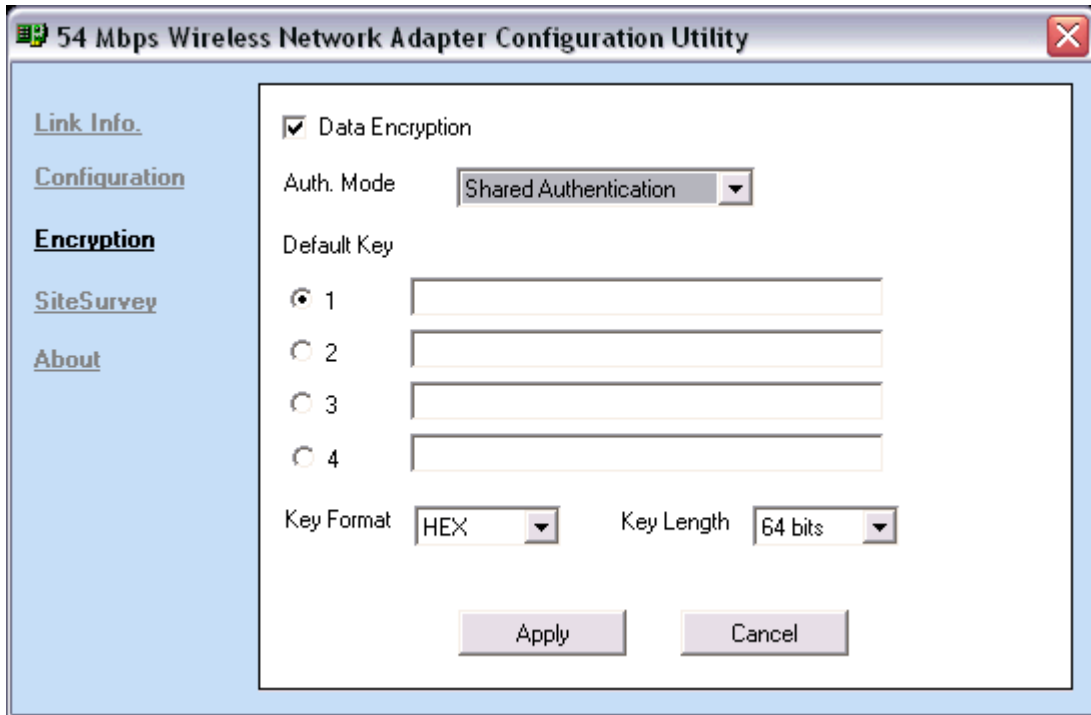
54 Mbps Wireless Network Adapter Configuration Utility

Link Info.
Configuration
Encryption
SiteSurvey
About

Data Encryption

Auth. Mode Shared Authentication

Default Key

1

2

3

4

Key Format HEX

Key Length 64 bits

Apply

Cancel